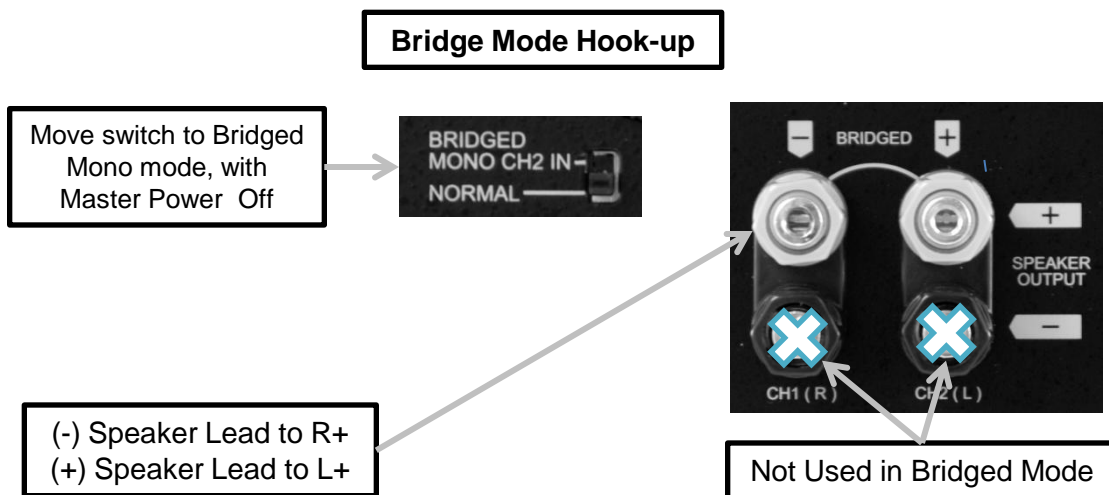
Bridge Mode Hook-up

Move switch to Bridged Mono mode, with Master Power Off

BRIDGED
MONO CH2 IN
NORMAL

−
BRIDGED
+

+
SPEAKER OUTPUT
−

CH1 (R)
CH2 (L)

(-) Speaker Lead to R+
(+) Speaker Lead to L+

Not Used in Bridged Mode